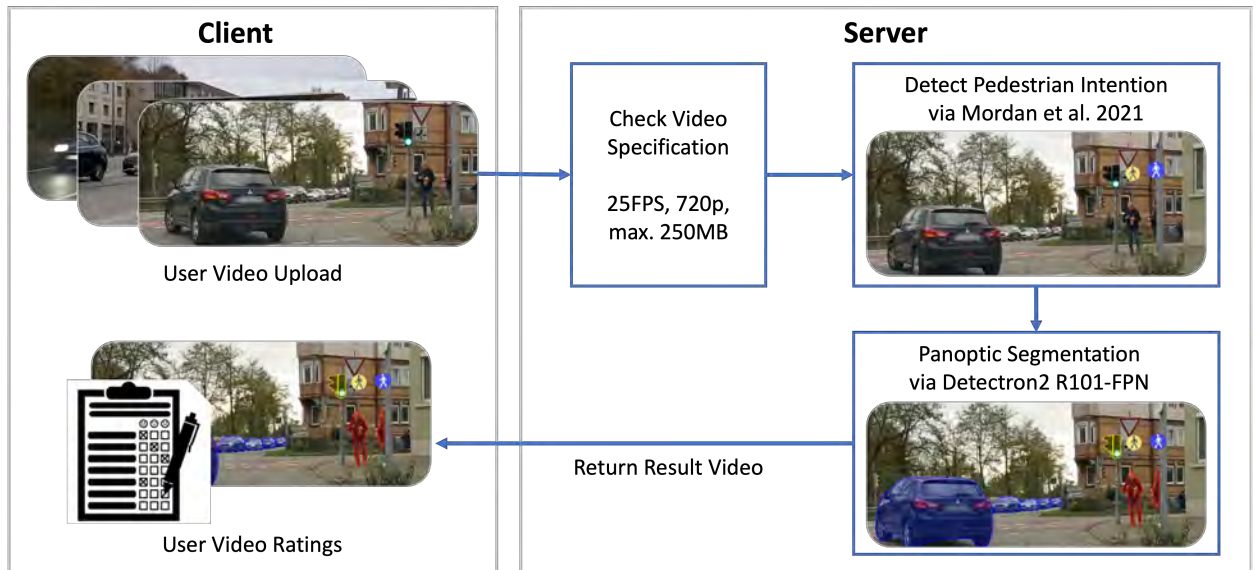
Client

User Video Upload

User Video Ratings

Server

Check Video Specification

25FPS, 720p, max. 250MB

Detect Pedestrian Intention via Mordan et al. 2021

Panoptic Segmentation via Detectron2 R101-FPN

Return Result Video